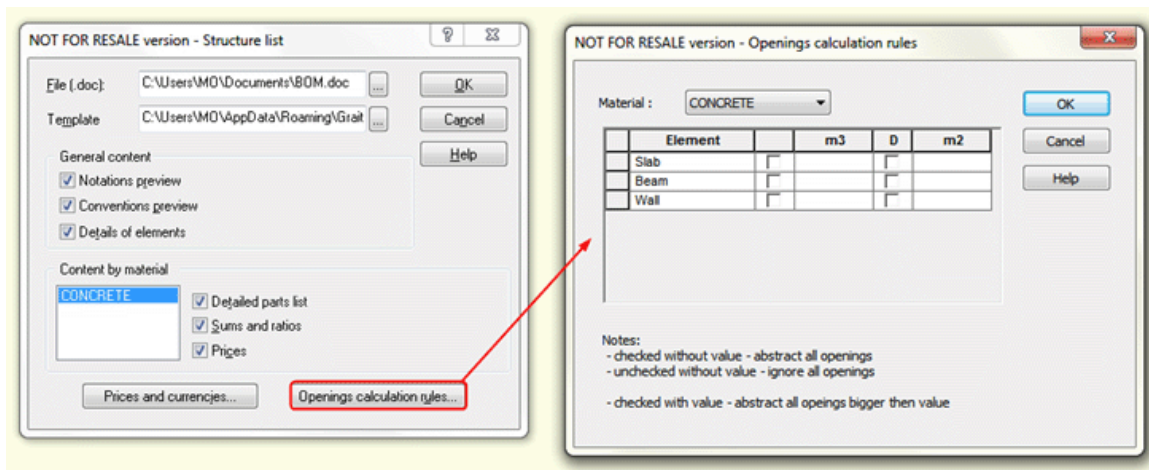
NOT FOR RESALE version - Structure list

?

File (.doc): C:\Users\MO\Documents\BOM.doc ...

Template C:\Users\MO\AppData\Roaming\Grait ...

OK

Cancel

Help

General content

Notations preview

Conventions preview

Details of elements

Content by material

CONCRETE

Detailed parts list

Sums and ratios

Prices

Prices and currencies...

Openings calculation rules...

NOT FOR RESALE version - Openings calculation rules

Material : CONCRETE

OK

Cancel

Help

| | Element | | m3 | D | m2 |
|---|---|---|---|---|---|
| | Slab | | | | |
| | Beam | | | | |
| | Wall | | | | |

Notes:
- checked without value - abstract all openings
- unchecked without value - ignore all openings

- checked with value - abstract all opeings bigger then value